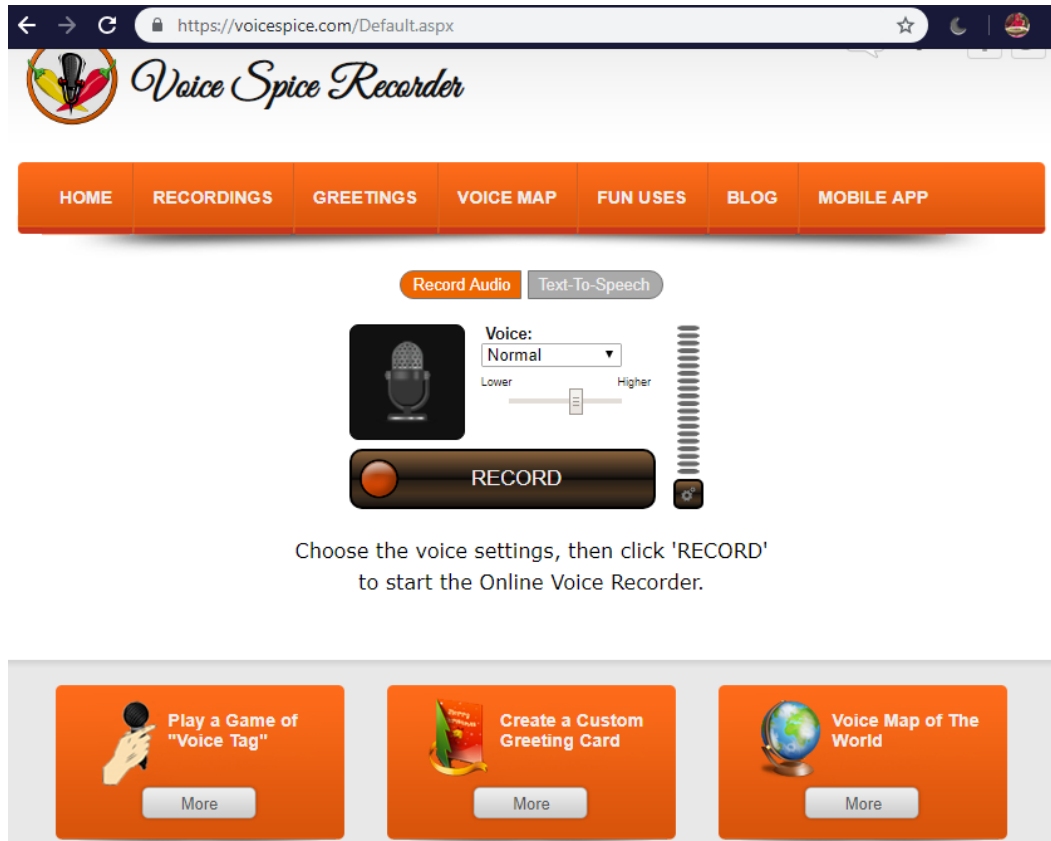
https://voicespice.com/Default.aspx

Voice Spice Recorder

HOME RECORDINGS GREETINGS VOICE MAP FUN USES BLOG MOBILE APP

Record Audio Text-To-Speech

Voice:
Normal
Lower Higher

RECORD

Choose the voice settings, then click 'RECORD' to start the Online Voice Recorder.

Play a Game of "Voice Tag"
More

Create a Custom Greeting Card
More

Voice Map of The World
More